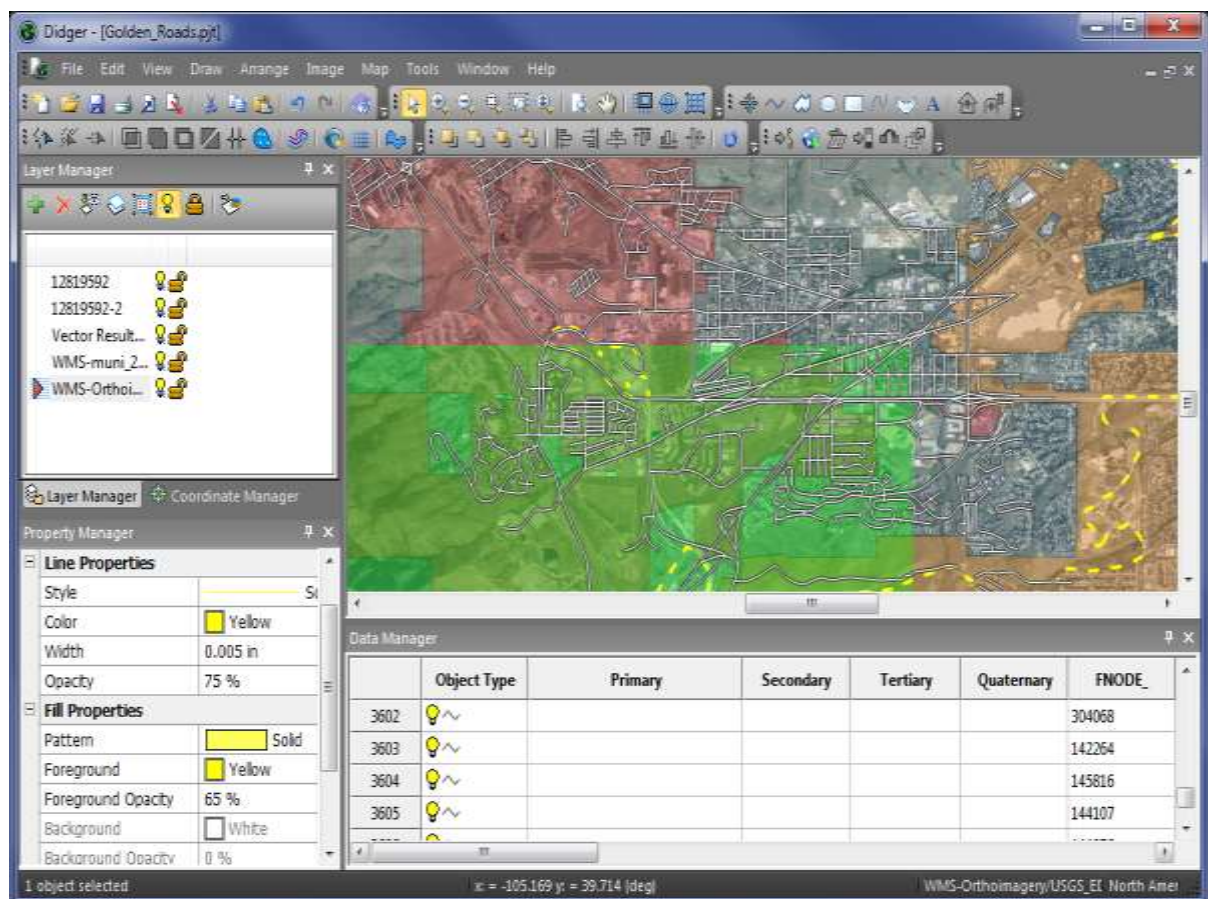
Didger - [Golden_Roads.pjt]

File Edit View Draw Arrange Image Map Tools Window Help

Layer Manager

12819592
12819592-2
Vector Result...
WMS-muni_2...
WMS-Orthoi...

Layer Manager Coordinate Manager

Property Manager

| Line Properties | |
|---|---|
| Style | Sc |
| Color | Yellow |
| Width | 0.005 in |
| Opacity | 75 % |
| Fill Properties | |
| Pattern | Solid |
| Foreground | Yellow |
| Foreground Opacity | 65 % |
| Background | White |
| Background Opacity | 0 % |

Data Manager

| | Object Type | Primary | Secondary | Tertiary | Quaternary | FNODE_ |
|---|---|---|---|---|---|---|
| 3602 | | | | | | 304068 |
| 3603 | | | | | | 142264 |
| 3604 | | | | | | 145816 |
| 3605 | | | | | | 144107 |

1 object selected x = -105.169 y = 39.714 (deg) WMS-Orthoimagery/USGS_E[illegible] North Amer